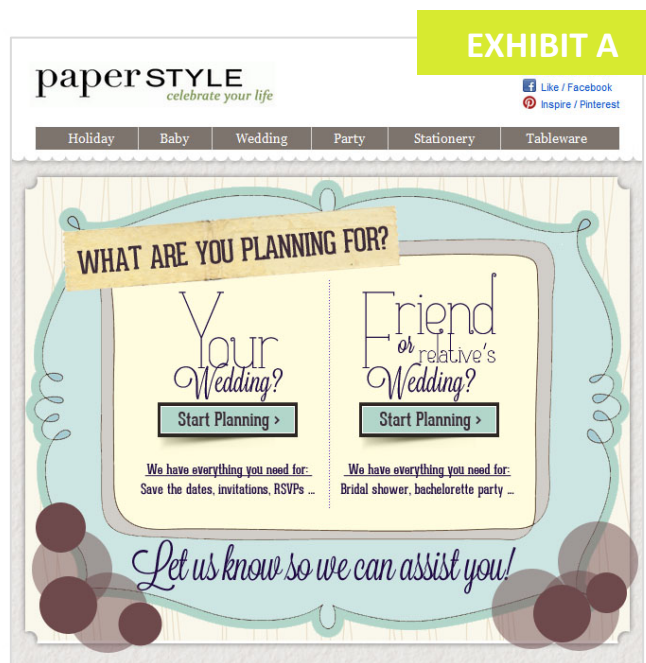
EXHIBIT A

paperSTYLE
celebrate your life

Like / Facebook
Inspire / Pinterest

Holiday | Baby | Wedding | Party | Stationery | Tableware

WHAT ARE YOU PLANNING FOR?

Your Wedding?
Start Planning ›
We have everything you need for:
Save the dates, invitations, RSVPs ...

Friend or relative's Wedding?
Start Planning ›
We have everything you need for:
Bridal shower, bachelorette party ...

Let us know so we can assist you!